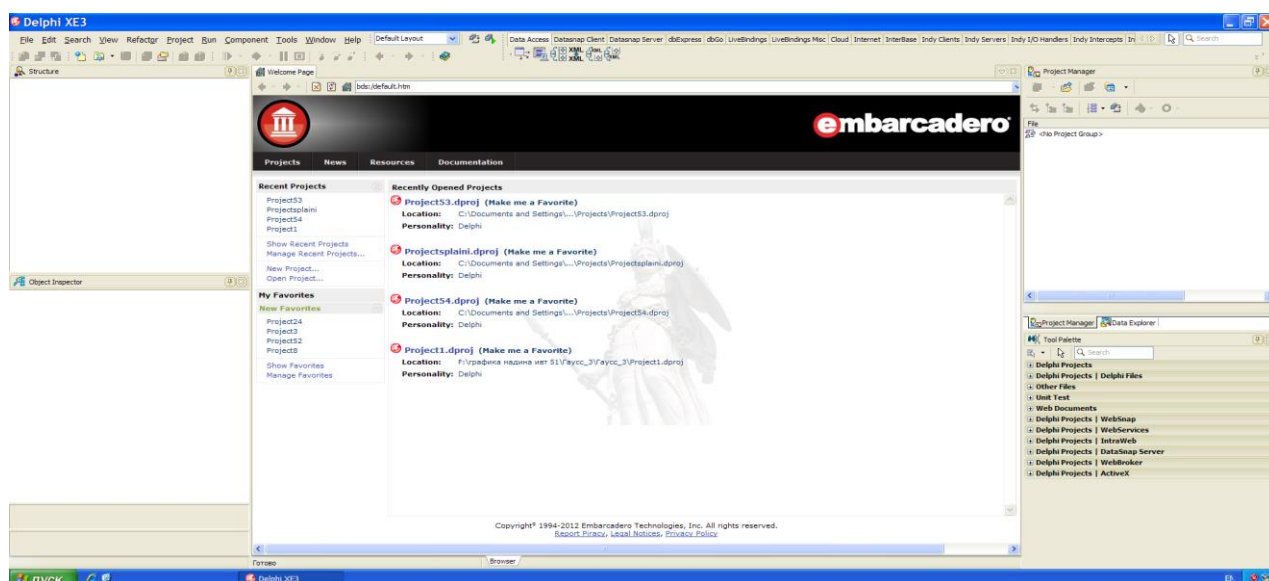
Delphi XE3

File Edit Search View Refactor Project Run Component Tools Window Help Default Layout

Data Access Datasnap Client Datasnap Server dbExpress dbGo LiveBindings LiveBindings Misc Cloud Internet InterBase Indy Clients Indy Servers Indy I/O Handlers Indy Intercepts In

Search

Structure

Welcome Page

bds:/default.htm

embarcadero

Projects News Resources Documentation

Recent Projects
Project53
Projectsplaini
Project54
Project1

Show Recent Projects
Manage Recent Projects...

New Project...
Open Project...

My Favorites
New Favorites
Project24
Project3
Project52
Project8

Show Favorites
Manage Favorites

Recently Opened Projects

Project53.dproj (Make me a Favorite)
Location: C:\Documents and Settings\...\Projects\Project53.dproj
Personality: Delphi

Projectsplaini.dproj (Make me a Favorite)
Location: C:\Documents and Settings\...\Projects\Projectsplaini.dproj
Personality: Delphi

Project54.dproj (Make me a Favorite)
Location: C:\Documents and Settings\...\Projects\Project54.dproj
Personality: Delphi

Project1.dproj (Make me a Favorite)
Location: F:\графика надина нет 51\Гаусс_3\Гаусс_3\Project1.dproj
Personality: Delphi

Copyright© 1994-2012 Embarcadero Technologies, Inc. All rights reserved.
Report Piracy, Legal Notices, Privacy Policy

Object Inspector

Project Manager

File
<No Project Group>

Project Manager Data Explorer

Tool Palette

Search

Delphi Projects
Delphi Projects | Delphi Files
Other Files
Unit Test
Web Documents
Delphi Projects | WebSnap
Delphi Projects | WebServices
Delphi Projects | IntraWeb
Delphi Projects | DataSnap Server
Delphi Projects | WebBroker
Delphi Projects | ActiveX

Готово

Browser

пуск

Delphi XE3

EN